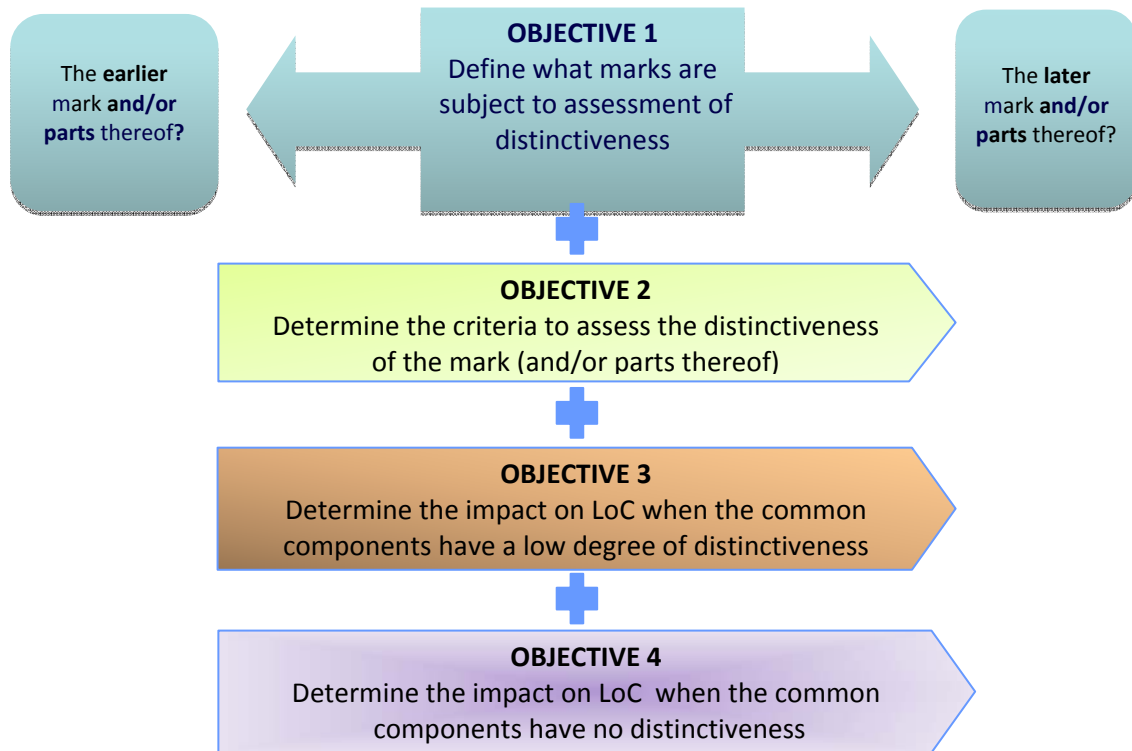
The **earlier** mark **and/or parts** thereof**?**

**OBJECTIVE 1**
Define what marks are subject to assessment of distinctiveness

The **later** mark **and/or parts** thereof?

**OBJECTIVE 2**
Determine the criteria to assess the distinctiveness of the mark (and/or parts thereof)

**OBJECTIVE 3**
Determine the impact on LoC when the common components have a low degree of distinctiveness

**OBJECTIVE 4**
Determine the impact on LoC when the common components have no distinctiveness